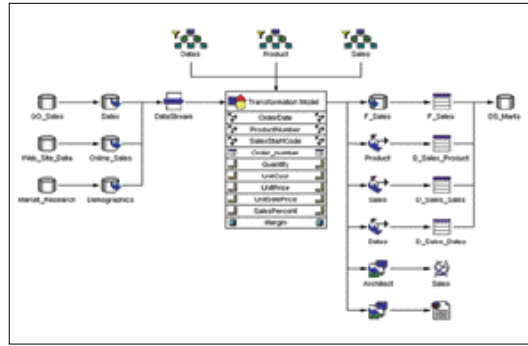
Dates
Product
Sales

GO_Sales
Sales
Web_Site_Data
Online_Sales
Market_Research
Demographics
DataStream

Transformation Model
OrderDate
ProductNumber
SalesStaffCode
Order_number
Quantity
UnitCost
UnitPrice
UnitSalePrice
SalesPercent
Margin

F_Sales
F_Sales
DS_Marts
Product
D_Sales_Product
Sales
D_Sales_Sales
Dates
D_Sales_Dates
Architect
Sales